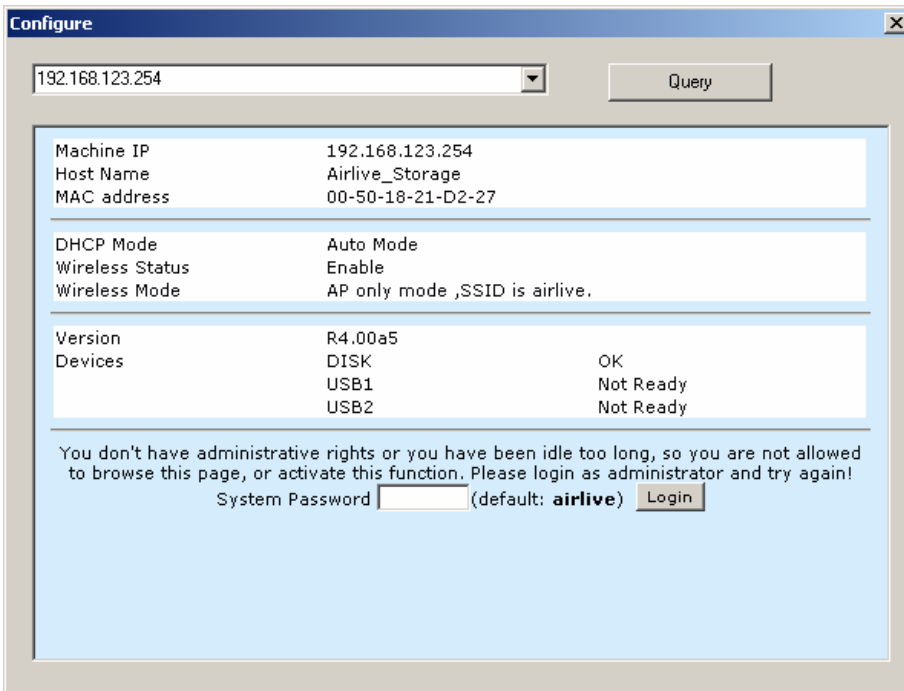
Configure

192.168.123.254

Query

| | | |
|---|---|---|
| Machine IP | 192.168.123.254 | |
| Host Name | Airlive_Storage | |
| MAC address | 00-50-18-21-D2-27 | |

| | | |
|---|---|---|
| DHCP Mode | Auto Mode | |
| Wireless Status | Enable | |
| Wireless Mode | AP only mode ,SSID is airlive. | |

| | | |
|---|---|---|
| Version | R4.00a5 | |
| Devices | DISK | OK |
| | USB1 | Not Ready |
| | USB2 | Not Ready |

You don't have administrative rights or you have been idle too long, so you are not allowed to browse this page, or activate this function. Please login as administrator and try again!

System Password (default: **airlive**) Login